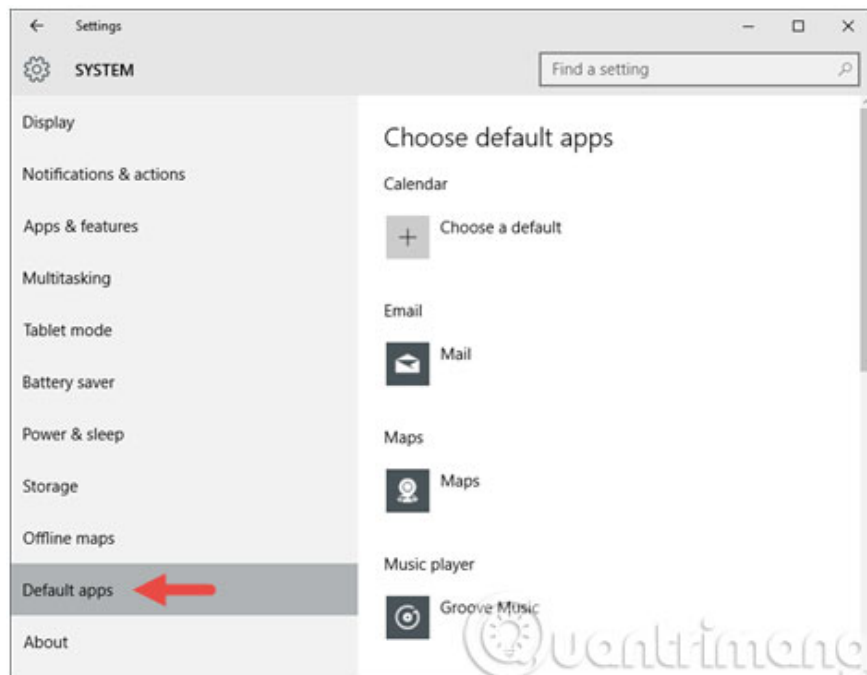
← Settings – ☐ ✕

SYSTEM

Find a setting

Display

Notifications & actions

Apps & features

Multitasking

Tablet mode

Battery saver

Power & sleep

Storage

Offline maps

Default apps

About

Choose default apps

Calendar

Choose a default

Email

Mail

Maps

Maps

Music player

Groove Music

Quantrimang